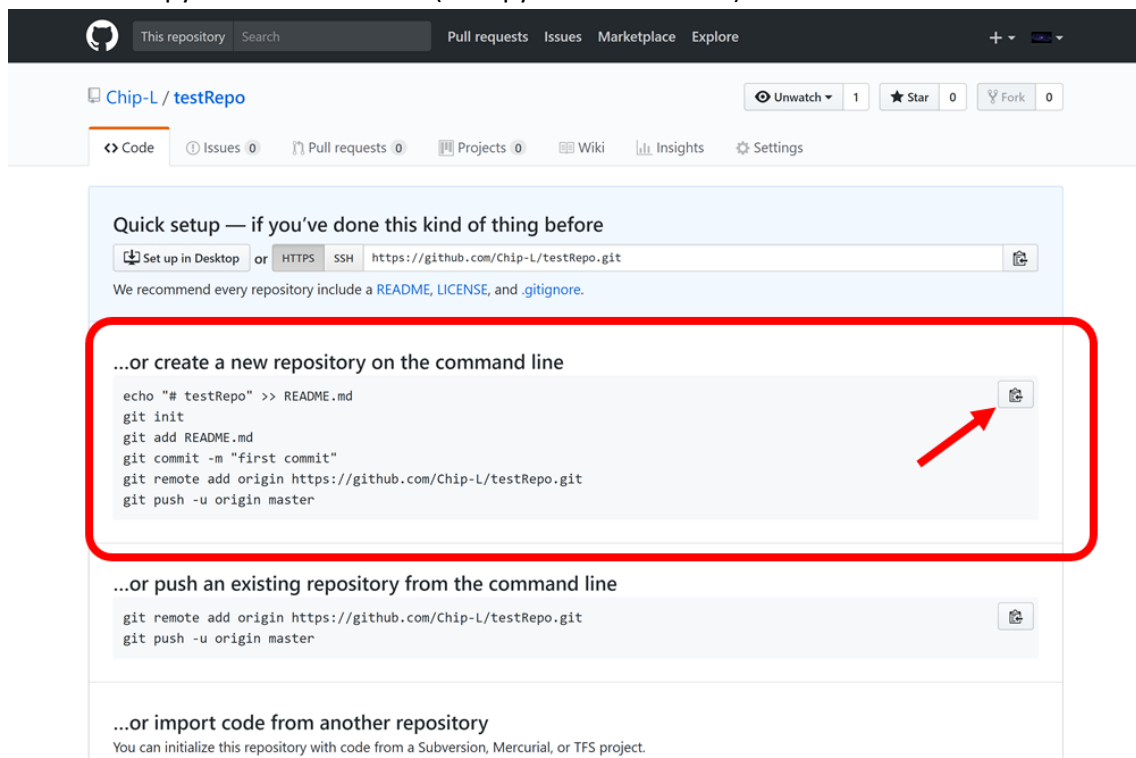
This repository Search Pull requests Issues Marketplace Explore

Chip-L / testRepo

Unwatch 1 Star 0 Fork 0

Code Issues 0 Pull requests 0 Projects 0 Wiki Insights Settings

Quick setup — if you've done this kind of thing before

Set up in Desktop or HTTPS SSH https://github.com/Chip-L/testRepo.git

We recommend every repository include a README, LICENSE, and .gitignore.

...or create a new repository on the command line

echo "# testRepo" >> README.md
git init
git add README.md
git commit -m "first commit"
git remote add origin https://github.com/Chip-L/testRepo.git
git push -u origin master

...or push an existing repository from the command line

git remote add origin https://github.com/Chip-L/testRepo.git
git push -u origin master

...or import code from another repository

You can initialize this repository with code from a Subversion, Mercurial, or TFS project.